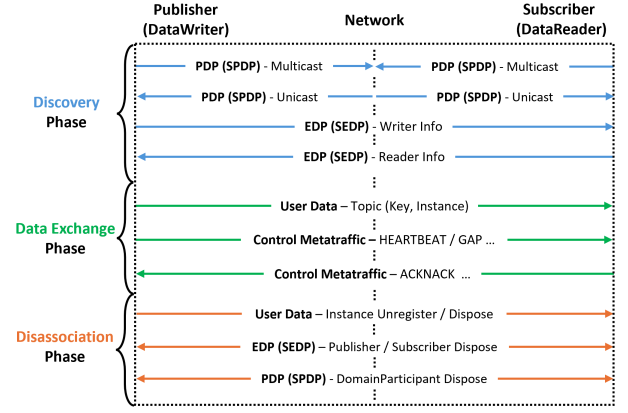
Publisher (DataWriter)

Network

Subscriber (DataReader)

Discovery Phase

PDP (SPDP) - Multicast

PDP (SPDP) - Multicast

PDP (SPDP) - Unicast

PDP (SPDP) - Unicast

EDP (SEDP) - Writer Info

EDP (SEDP) - Reader Info

Data Exchange Phase

User Data – Topic (Key, Instance)

Control Metatraffic – HEARTBEAT / GAP ...

Control Metatraffic – ACKNACK ...

Disassociation Phase

User Data – Instance Unregister / Dispose

EDP (SEDP) – Publisher / Subscriber Dispose

PDP (SPDP) - DomainParticipant Dispose